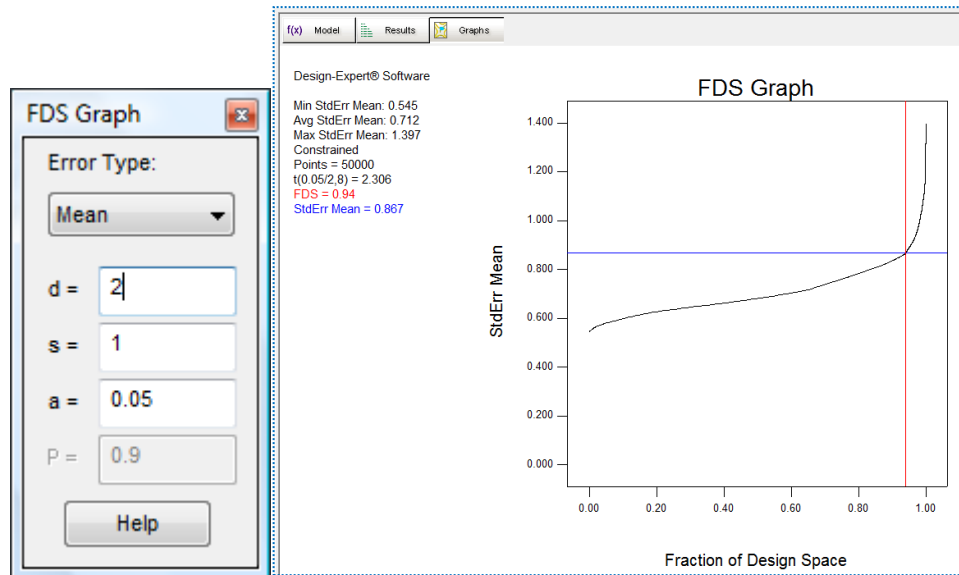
FDS Graph

Error Type:

Mean

d = 2

s = 1

a = 0.05

P = 0.9

Help

f(x) Model | Results | Graphs

Design-Expert® Software

Min StdErr Mean: 0.545
Avg StdErr Mean: 0.712
Max StdErr Mean: 1.397
Constrained
Points = 50000
t(0.05/2,8) = 2.306
FDS = 0.94
StdErr Mean = 0.867

FDS Graph

StdErr Mean

1.400
1.200
1.000
0.800
0.600
0.400
0.200
0.000

0.00 0.20 0.40 0.60 0.80 1.00

Fraction of Design Space